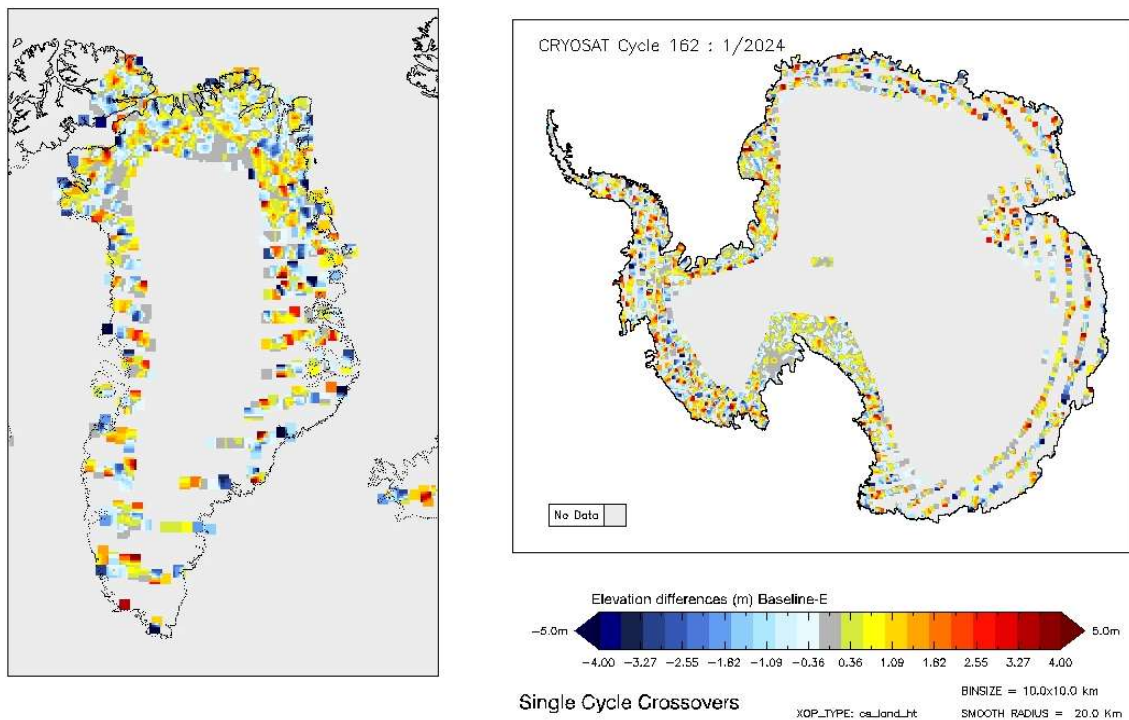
CRYOSAT Cycle 162 : 1/2024

No Data

Elevation differences (m) Baseline-E

-5.0m

5.0m

-4.00 -3.27 -2.55 -1.82 -1.09 -0.36 0.36 1.09 1.82 2.55 3.27 4.00

Single Cycle Crossovers

XOP_TYPE: cs_land_ht

BINSIZE = 10.0x10.0 km

SMOOTH RADIUS = 20.0 Km